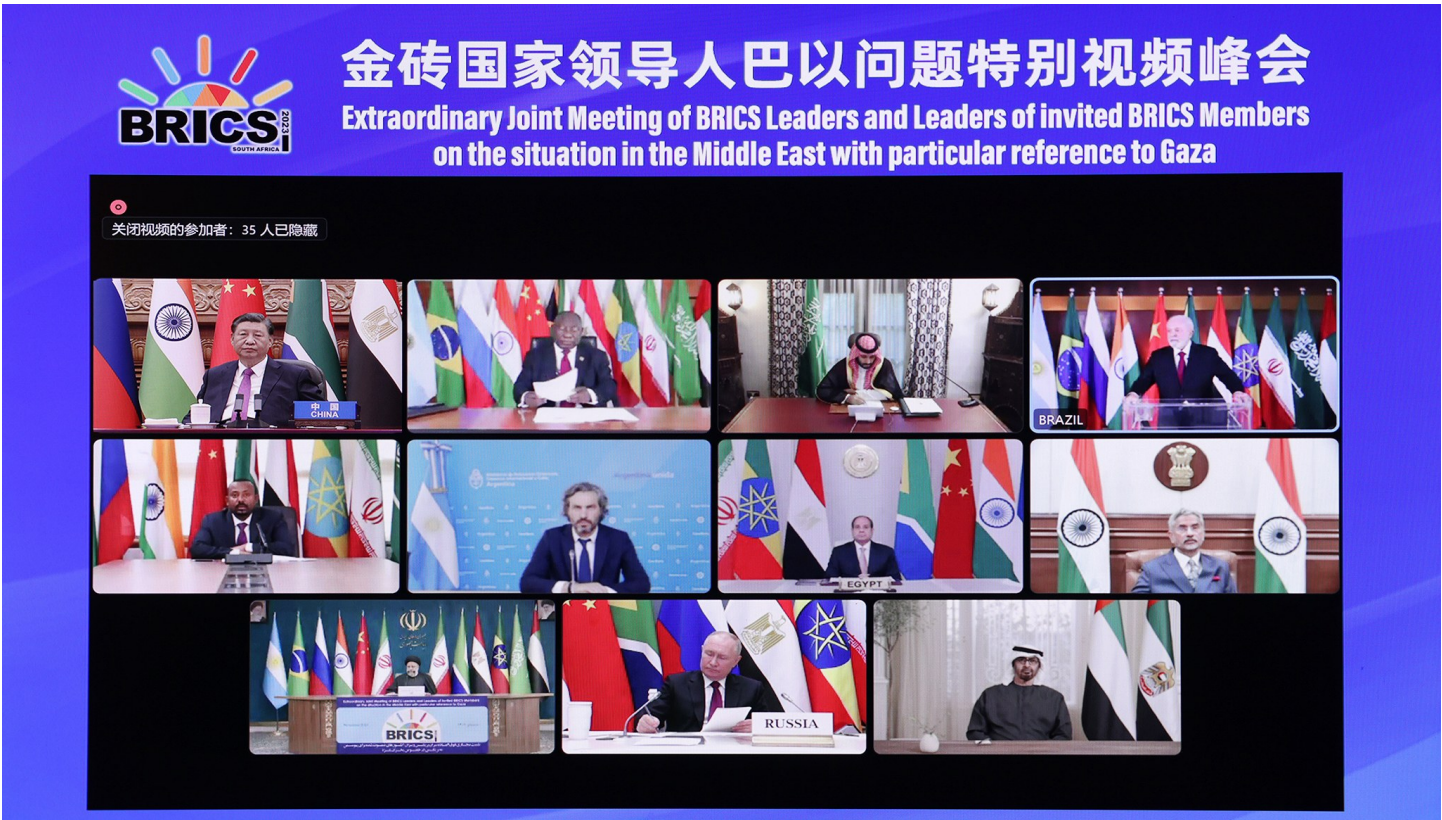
BRICS 2023 SOUTH AFRICA

金砖国家领导人巴以问题特别视频峰会

Extraordinary Joint Meeting of BRICS Leaders and Leaders of invited BRICS Members on the situation in the Middle East with particular reference to Gaza

关闭视频的参加者：35 人已隐藏

中国 CHINA

BRAZIL

Argentina

EGYPT

BRICS

RUSSIA